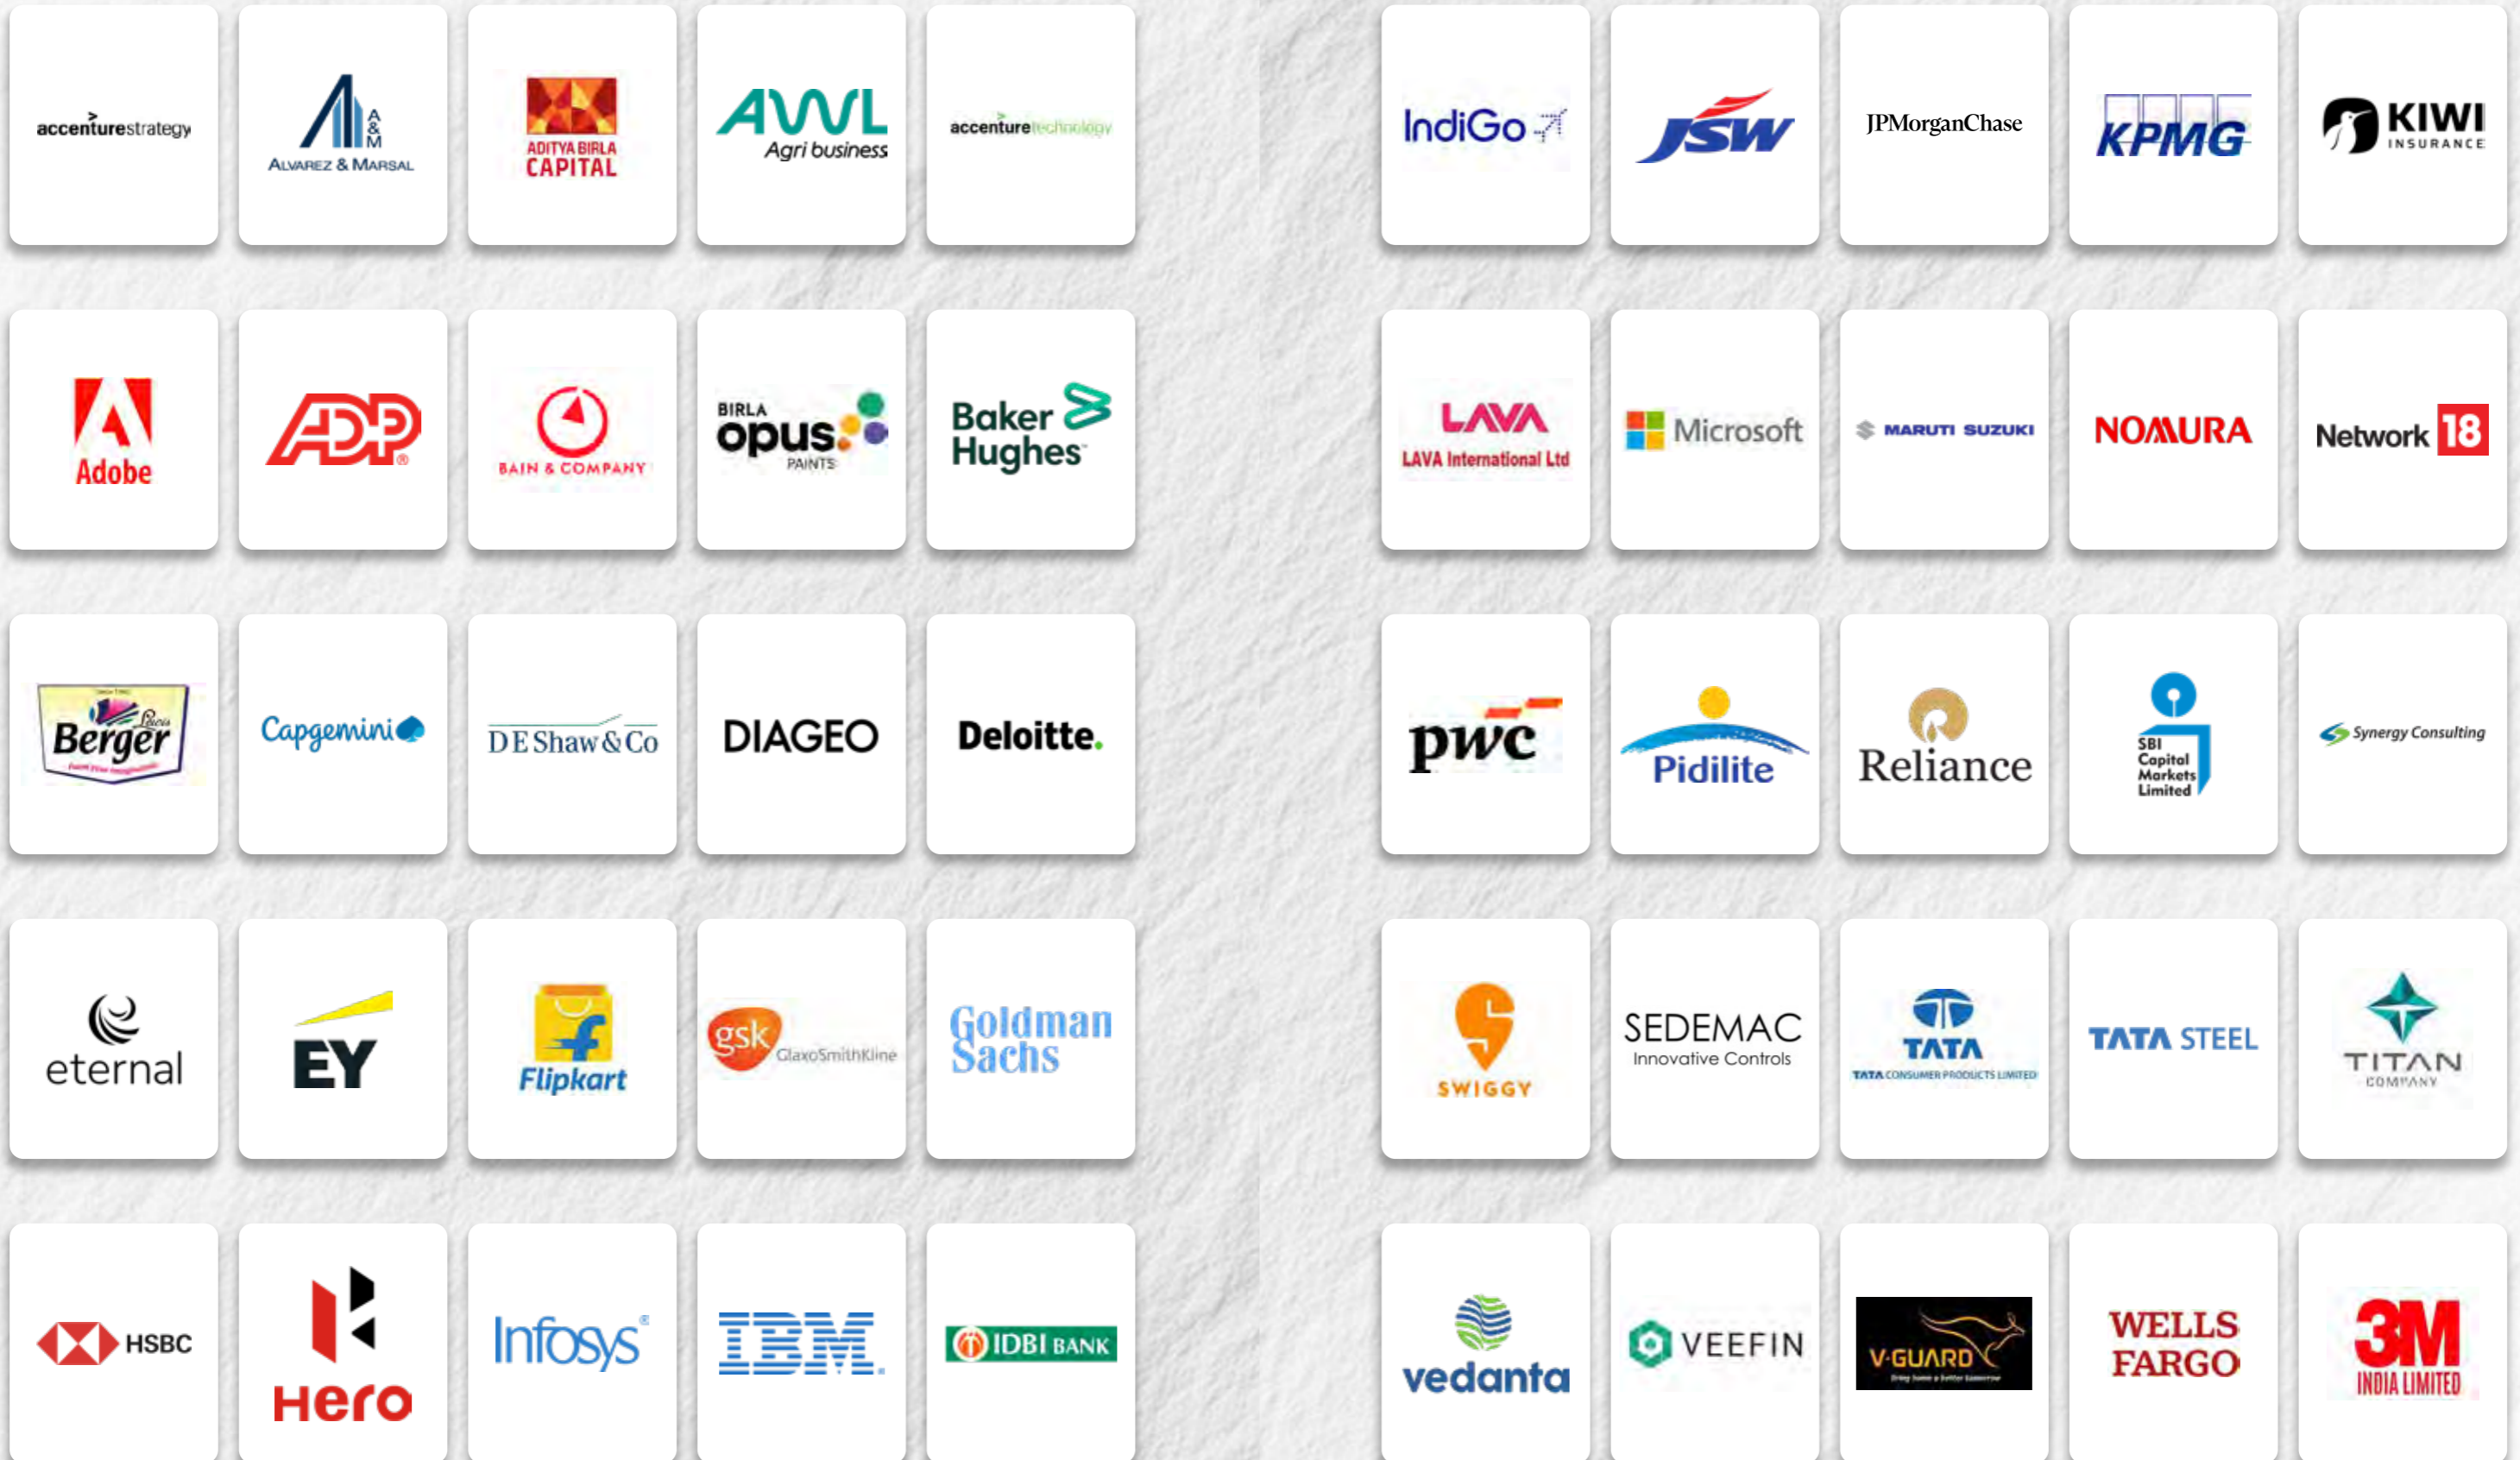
accenturestrategy

A&M ALVAREZ & MARSAL

ADITYA BIRLA CAPITAL

AWL Agri business

accenturetechnology

Adobe

ADP

BAIN & COMPANY

BIRLA opus PAINTS

Baker Hughes

Berger

Capgemini

D E Shaw & Co

DIAGEO

Deloitte.

eternal

EY

Flipkart

gsk GlaxoSmithKline

Goldman Sachs

HSBC

Hero

Infosys

IBM

IDBI BANK

IndiGo

JSW

JPMorganChase

KPMG

KIWI INSURANCE

LAVA LAVA International Ltd

Microsoft

MARUTI SUZUKI

NOMURA

Network 18

pwc

Pidilite

Reliance

SBI Capital Markets Limited

Synergy Consulting

SWIGGY

SEDEMAC Innovative Controls

TATA TATA CONSUMER PRODUCTS LIMITED

TATA STEEL

TITAN COMPANY

vedanta

VEEFIN

V-GUARD

WELLS FARGO

3M INDIA LIMITED